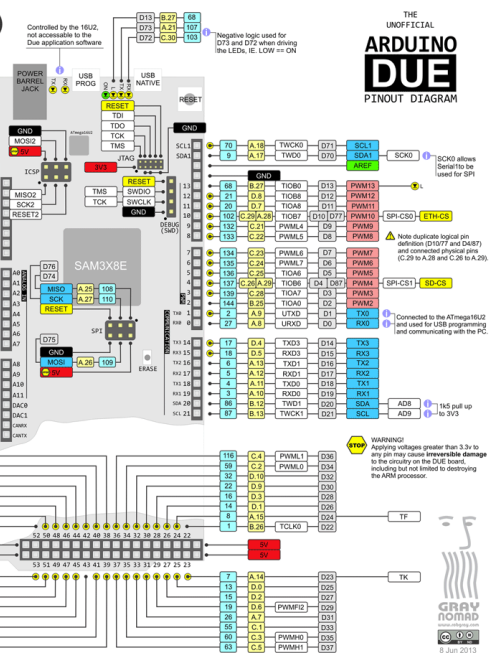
Controlled by the 16U2, not accessible to the Due application software

D13 B.27 68
D72 A.21 107
D73 C.30 103

Negative logic used for D73 and D72 when driving the LEDs, IE. LOW == ON

THE UNOFFICIAL
ARDUINO
DUE
PINOUT DIAGRAM

POWER BARREL JACK

USB PROG

USB NATIVE

RESET

TDI
TDO
TCK
TMS

JTAG

RESET

GND

3V3

GND
MOSI2
5V

ICSP

MISO2
SCK2
RESET2

RESET
TMS SWDIO
TCK SWCLK
GND

DEBUG (SWD)

SAM3X8E

D76
D74

MISO A.25 108
SCK A.27 110
RESET

SPI

D75
GND
MOSI A.26 109
5V

ERASE

A0
A1
A2
A3
A4
A5
A6
A7
A8
A9
A10
A11
DAC0
DAC1
CANRX
CANTX

SCL1
SDA1
AREF
GND
13
12
11
10
9
8
7
6
5
4
3
2
TX 1
RX 0

70 A.18 TWCK0 D71 SCL1
9 A.17 TWD0 D70 SDA1
AREF

SCK0 — SCK0 allows Serial1to be used for SPI

GND
68 B.27 TIOB0 D13 PWM13 L
21 D.8 TIOB8 D12 PWM12
20 D.7 TIOB7 D11 PWM11
102 C.29 A.28 TIOB6 D10 D77 PWM10 SPI-CS0 ETH-CS
132 C.21 PWML4 D9 PWM9
133 C.22 PWML5 D8 PWM8

Note duplicate logical pin definition (D10/77 and D4/87) and connected physical pins (C.29 to A.28 and C.26 to A.29).

134 C.23 PWML6 D7 PWM7
135 C.24 PWML7 D6 PWM6
136 C.25 TIOA8 D5 PWM5
137 C.26 A.29 TIOB6 D4 D87 PWM4 SPI-CS1 SD-CS
139 C.28 TIOA7 D3 PWM3
144 B.25 TIOA0 D2 PWM2
2 A.9 UTXD D1 TX0
27 A.8 URXD D0 RX0

Connected to the ATmega16U2 and used for USB programming and communicating with the PC.

COMMUNICATION

TX3 14
RX3 15
TX2 16
RX2 17
TX1 18
RX1 19
SDA 20
SCL 21

17 D.4 TXD3 D14 TX3
18 D.5 RXD3 D15 RX3
6 A.13 TXD1 D16 TX2
5 A.12 RXD1 D17 RX2
11 A.11 TXD0 D18 TX1
10 A.10 RXD0 D19 RX1
86 B.12 TWD1 D20 SDA AD8
87 B.13 TWCK1 D21 SCL AD9

1k5 pull up to 3V3

STOP

WARNING! Applying voltages greater than 3.3v to any pin may cause irreversible damage to the circuitry on the DUE board, including but not limited to destroying the ARM processor.

116 C.4 PWML1 D36
59 C.2 PWML0 D34
32 D.10 D32
16 D.3 D30
13 D.1 D28
14 D.1 D26
8 A.15 D24
1 B.26 TCLK0 D22 TF

52 50 48 46 44 42 40 38 36 34 32 30 28 26 24 22
5V
5V
53 51 49 47 45 43 41 39 37 35 33 31 29 27 25 23

7 A.14 D23 TK
D.0 D25
D.2 D27
19 D.6 PWMFI2 D29
26 A.7 D31
55 C.1 D33
100 C.3 PWMH0 D35
63 C.5 PWMH1 D37

GRAY NOMAD
www.robgray.com

8 Jun 2013